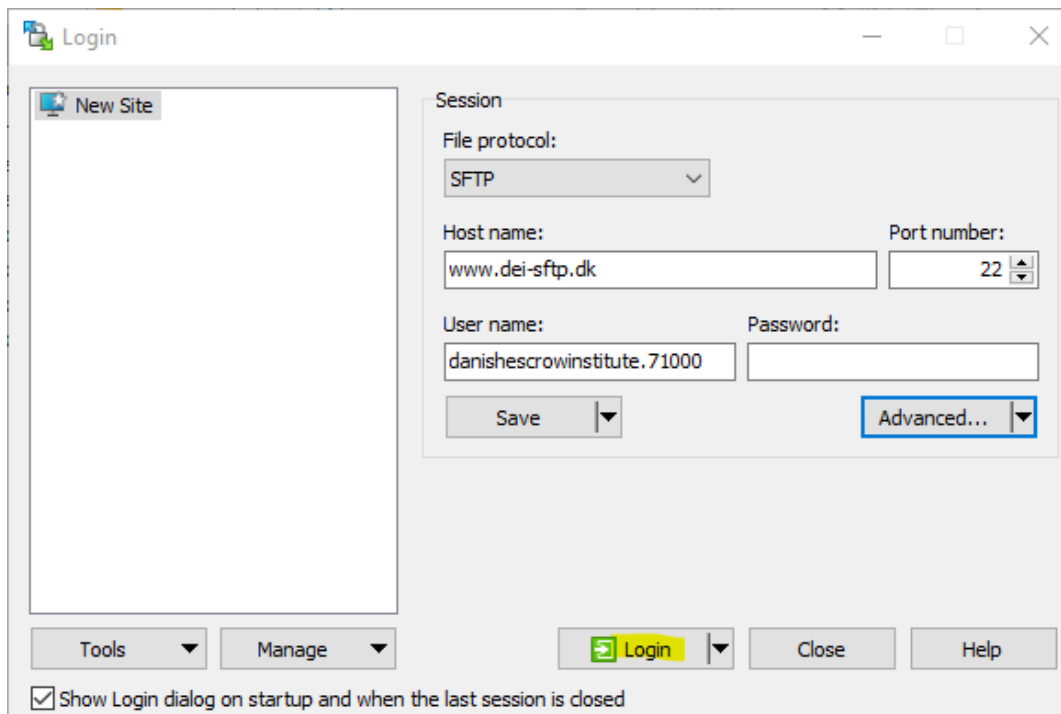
Login

New Site

Session

File protocol:

SFTP

Host name:

www.dei-sftp.dk

Port number:

22

User name:

danishescrowinstitute.71000

Password:

Save

Advanced...

Tools

Manage

Login

Close

Help

Show Login dialog on startup and when the last session is closed